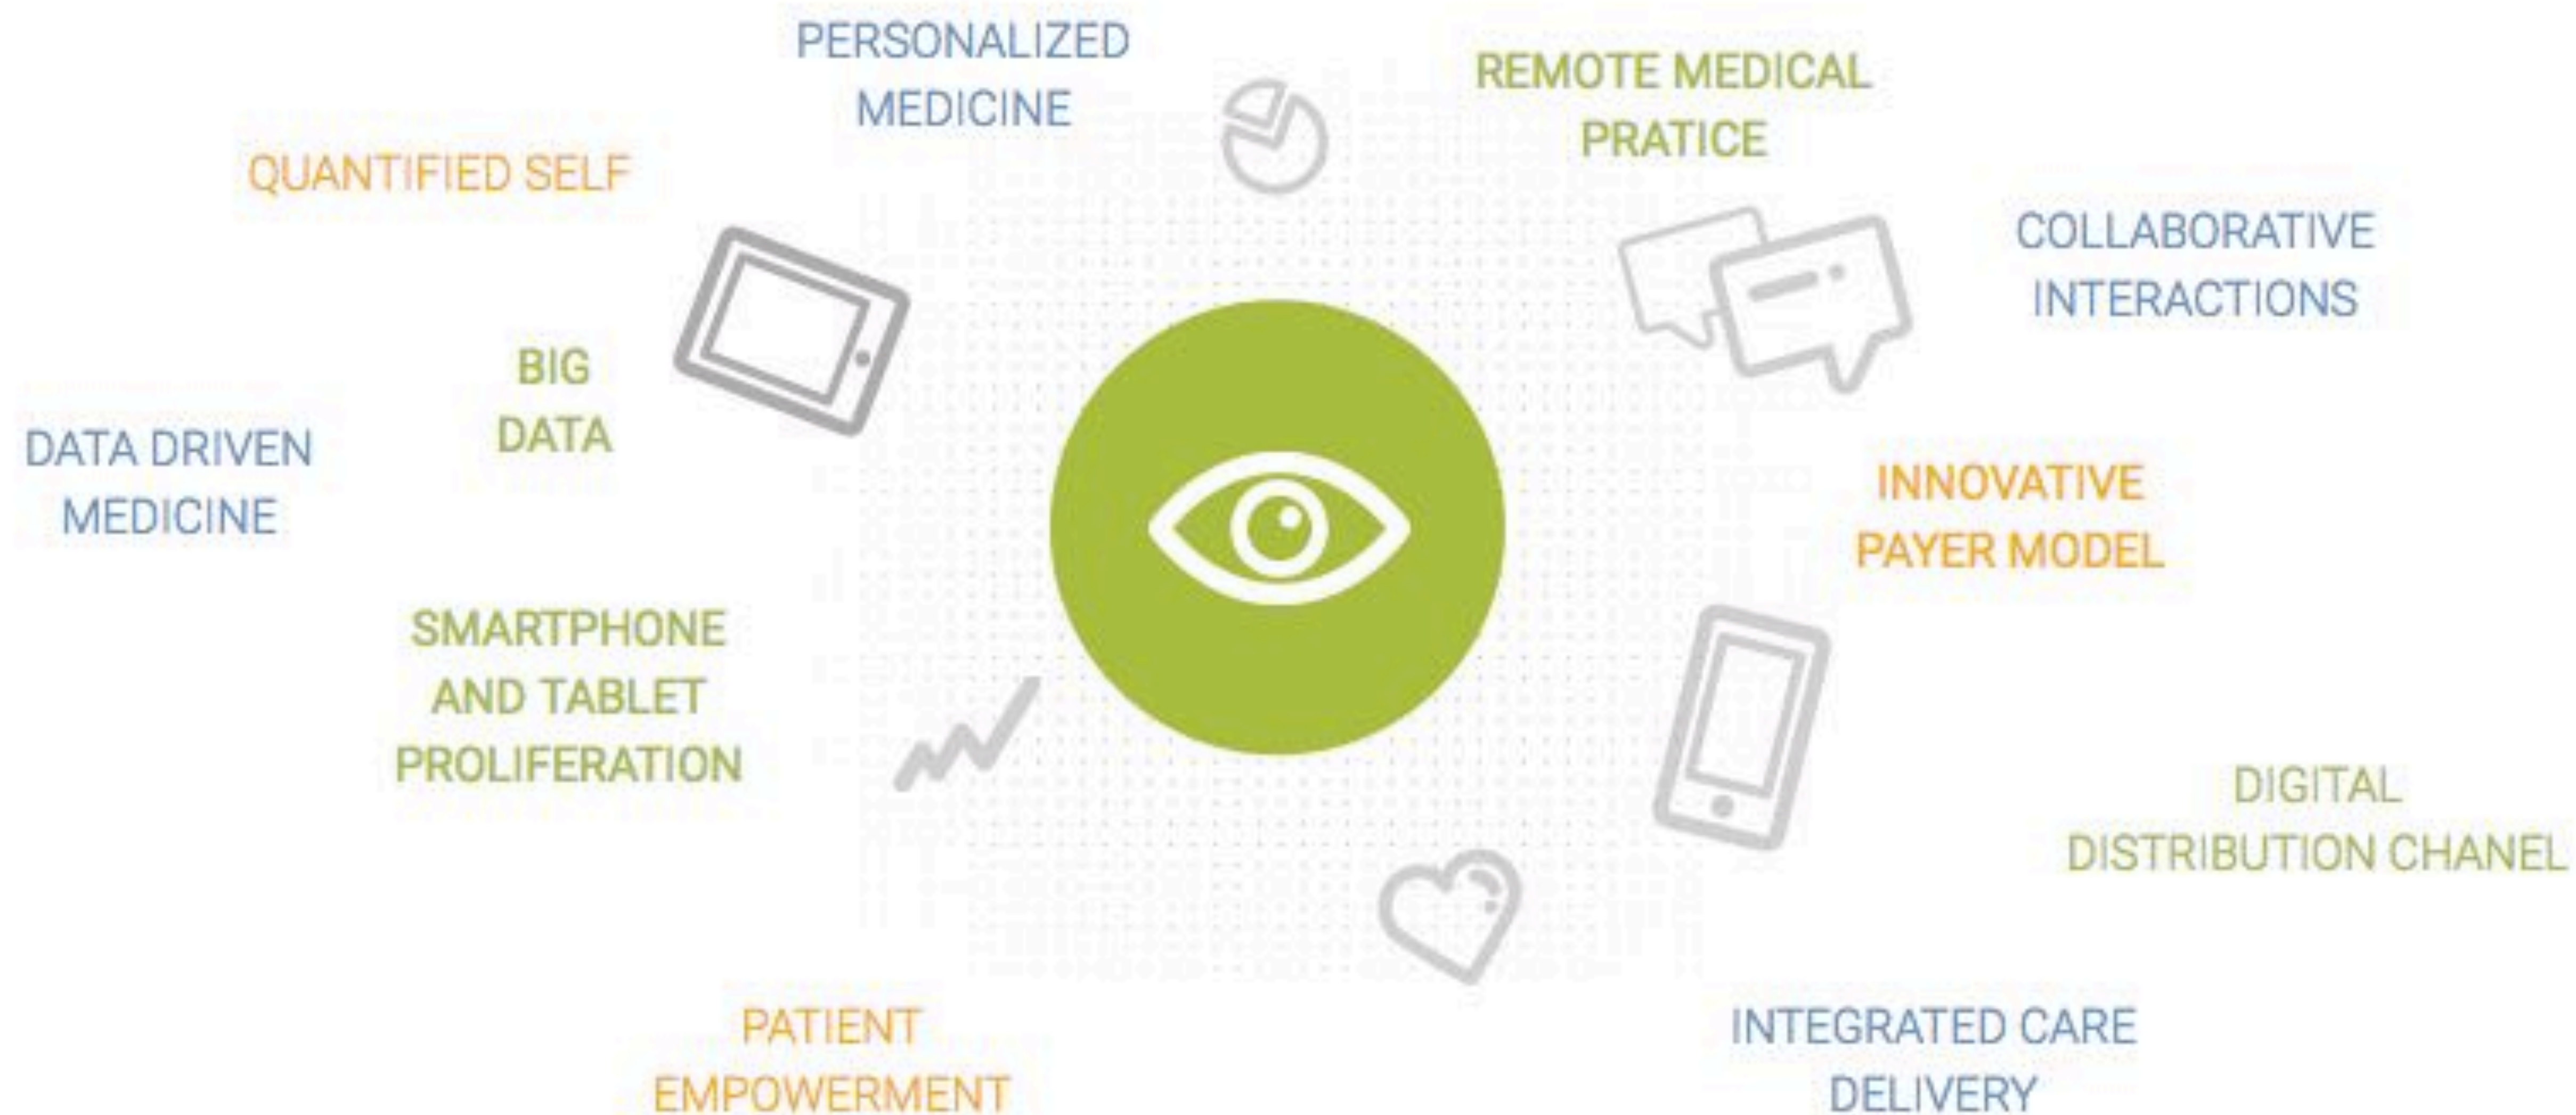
PERSONALIZED MEDICINE

REMOTE MEDICAL PRATICE

QUANTIFIED SELF

COLLABORATIVE INTERACTIONS

BIG DATA

DATA DRIVEN MEDICINE

INNOVATIVE PAYER MODEL

SMARTPHONE AND TABLET PROLIFERATION

DIGITAL DISTRIBUTION CHANEL

PATIENT EMPOWERMENT

INTEGRATED CARE DELIVERY